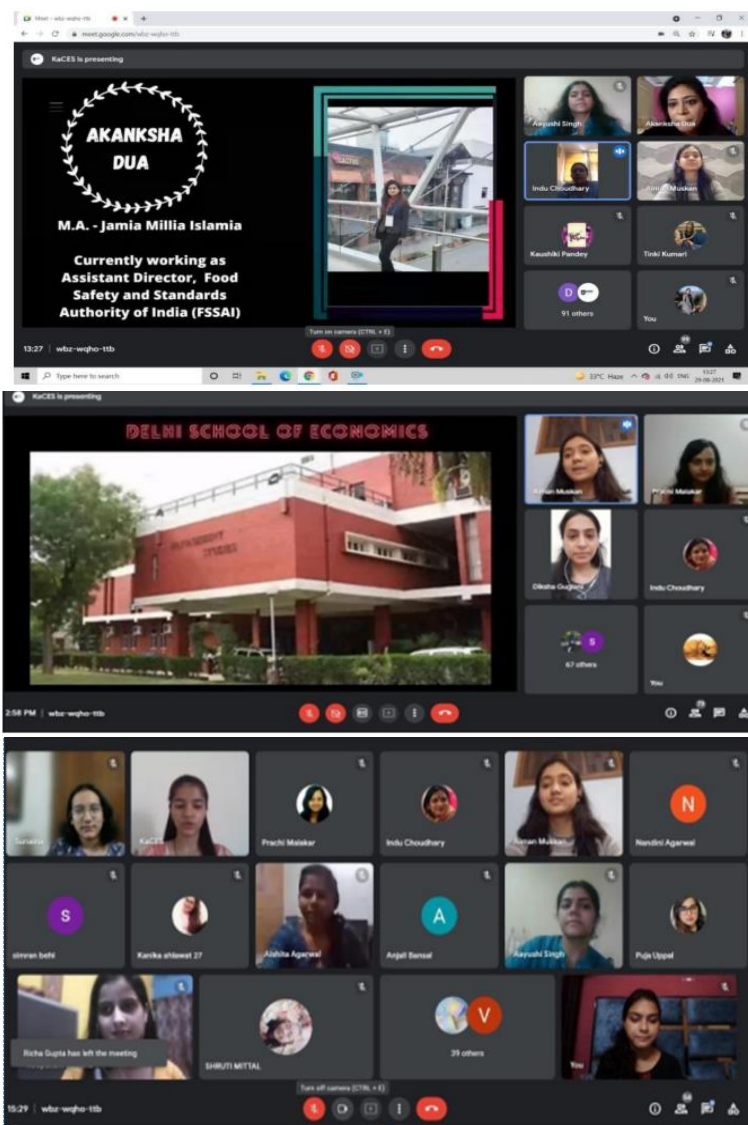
Meet - wbz-wqho-ttb

meet.google.com/wbz-wqho-ttb

KaCES is presenting

AKANKSHA DUA

M.A. - Jamia Millia Islamia

Currently working as Assistant Director, Food Safety and Standards Authority of India (FSSAI)

Aayushi Singh

Akanksha Dua

Indu Choudhary

Muskan

Kaushiki Pandey

Tinki Kumari

91 others

You

13:27 | wbz-wqho-ttb

Turn on camera (CTRL + E)

Type here to search

33°C Haze

13:27

29-08-2021

KaCES is presenting

DELHI SCHOOL OF ECONOMICS

Muskan

Prachi Malakar

Diksha Gupta

Indu Choudhary

67 others

You

2:58 PM | wbz-wqho-ttb

Prachi Malakar

Indu Choudhary

Muskan

N

Nandini Agarwal

S

simran behl

Karika shilawat 27

Alshita Agarwal

A

Anjali Bansal

Aayushi Singh

Puja Uppal

Richa Gupta has left the meeting

SHRUTI MITTAL

V

39 others

You

Turn off camera (CTRL + E)

15:29 | wbz-wqho-ttb